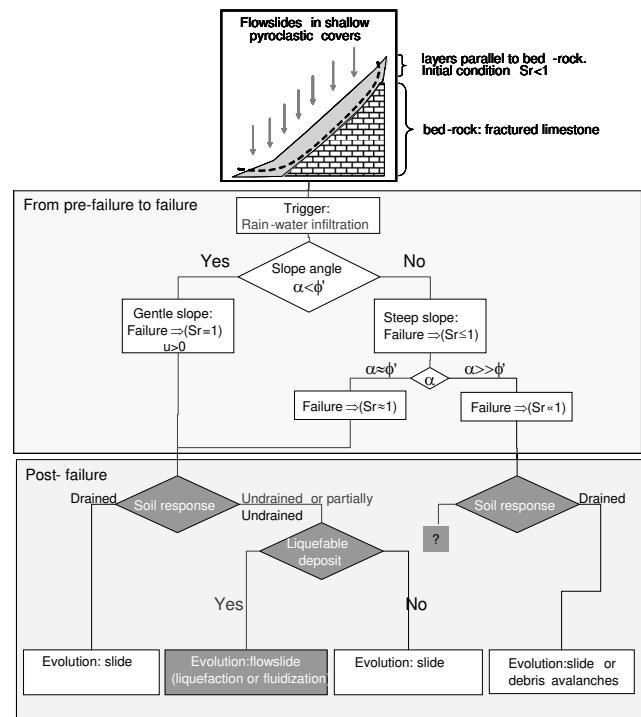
Flowslides in shallow pyroclastic covers

layers parallel to bed -rock. Initial condition Sr<1

bed -rock: fractured limestone

From pre-failure to failure

Trigger:
Rain-water infiltration

Yes

Slope angle
$\alpha<\phi'$

No

Gentle slope:
Failure $\Rightarrow$(Sr=1)
u>0

Steep slope:
Failure $\Rightarrow$(Sr$\leq$1)

$\alpha\approx\phi'$

$\alpha$

$\alpha>>\phi'$

Failure $\Rightarrow$(Sr$\approx$1)

Failure $\Rightarrow$(Sr$\ll$1)

Post- failure

Drained

Soil response

Undrained or partially Undrained

Soil response

Drained

Liquefable deposit

?

Yes

No

Evolution: slide

Evolution:flowslide (liquefaction or fluidization)

Evolution: slide

Evolution:slide or debris avalanches